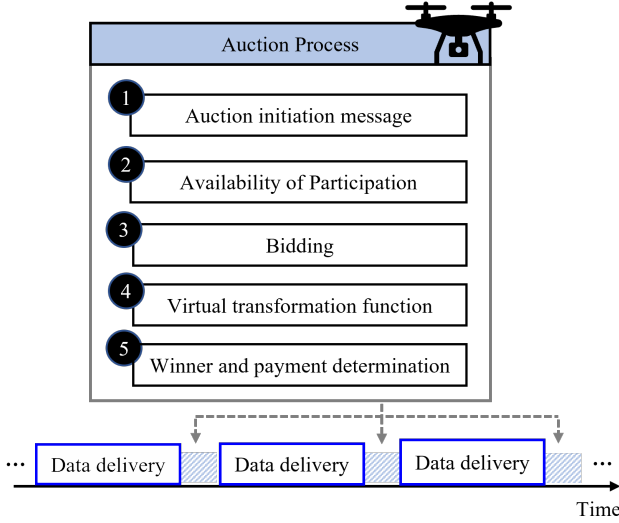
Auction Process

1 Auction initiation message

2 Availability of Participation

3 Bidding

4 Virtual transformation function

5 Winner and payment determination

... Data delivery Data delivery Data delivery ...

Time